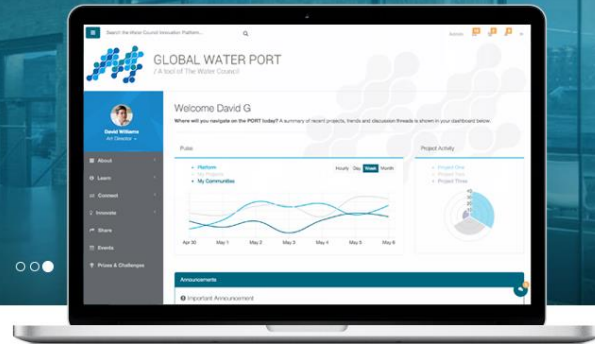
Search the Water Council Innovation Platform...

GLOBAL WATER PORT
/ A tool of The Water Council

David Williams
Art Director

About
Learn
Connect
Interests
Share
Events
Prizes & Challenges

Welcome David G
Where will you navigate on the PORT today? A summary of recent projects, trends and discussion threads is shown in your dashboard below.

Pulse
Platform
My Projects
My Communities
Hourly Day Week Month
Apr 30 May 1 May 2 May 3 May 4 May 5 May 6

Project Activity
Project One
Project Two
Project Three

Announcements
Important Announcement